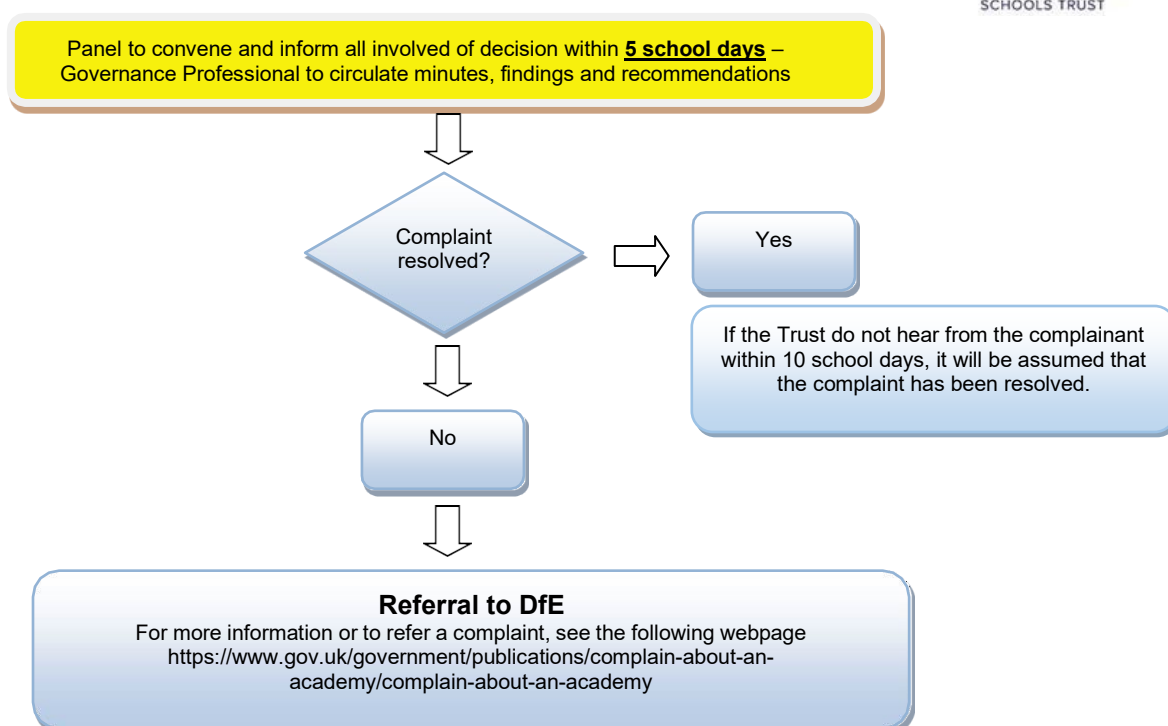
SCHOOLS TRUST

Panel to convene and inform all involved of decision within **5 school days** – Governance Professional to circulate minutes, findings and recommendations

Complaint resolved?

Yes

If the Trust do not hear from the complainant within 10 school days, it will be assumed that the complaint has been resolved.

No

**Referral to DfE**

For more information or to refer a complaint, see the following webpage https://www.gov.uk/government/publications/complain-about-an-academy/complain-about-an-academy